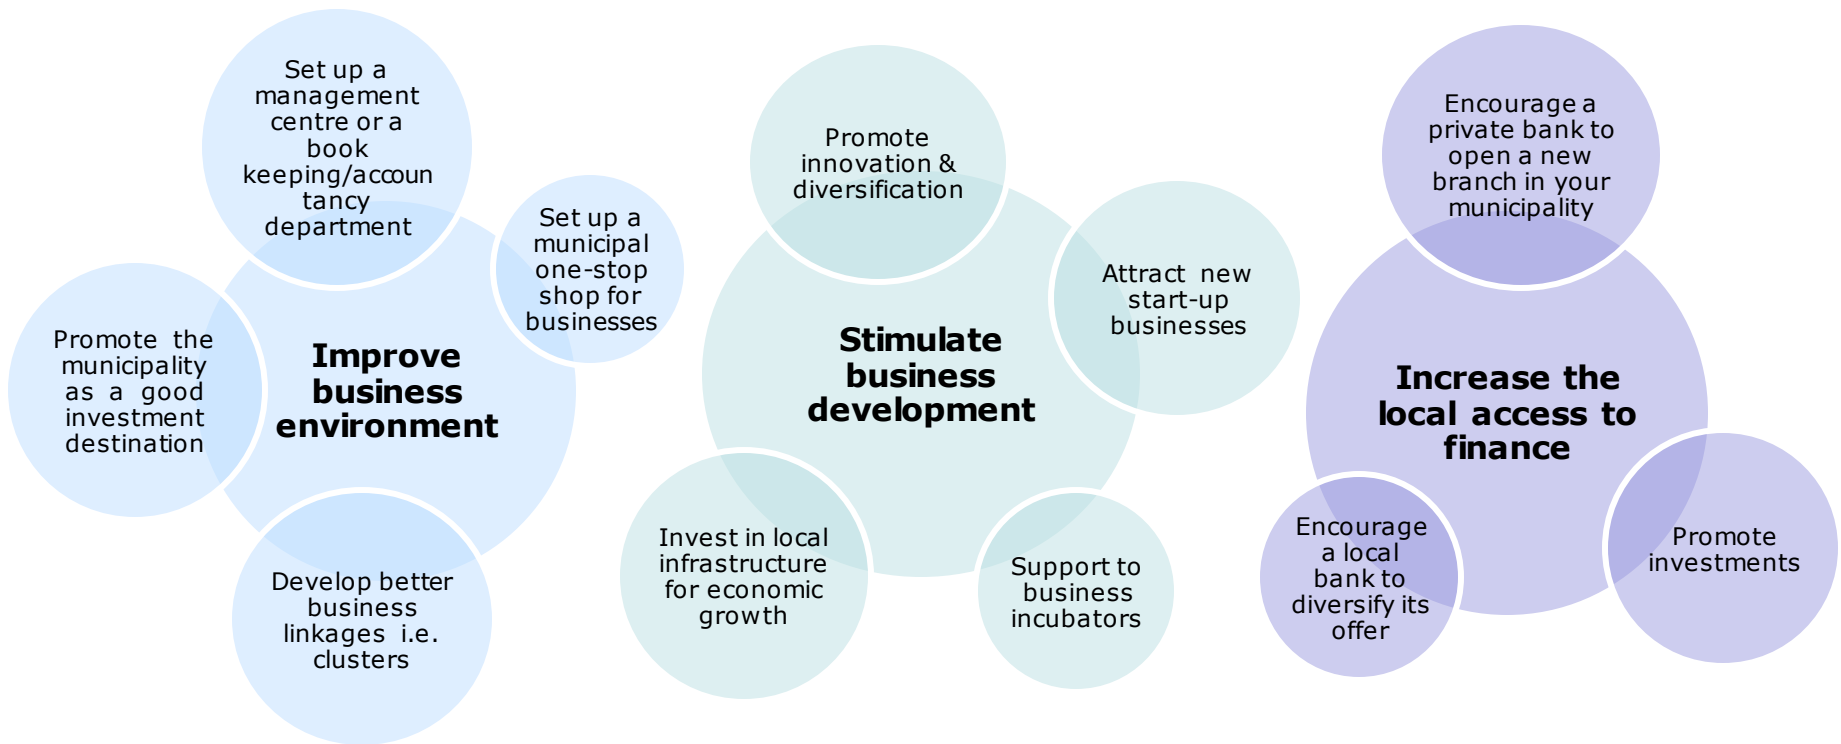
Set up a management centre or a book keeping/accountancy department

Set up a municipal one-stop shop for businesses

Promote the municipality as a good investment destination

Improve business environment

Develop better business linkages i.e. clusters

Promote innovation & diversification

Attract new start-up businesses

Stimulate business development

Invest in local infrastructure for economic growth

Support to business incubators

Encourage a private bank to open a new branch in your municipality

Increase the local access to finance

Encourage a local bank to diversify its offer

Promote investments